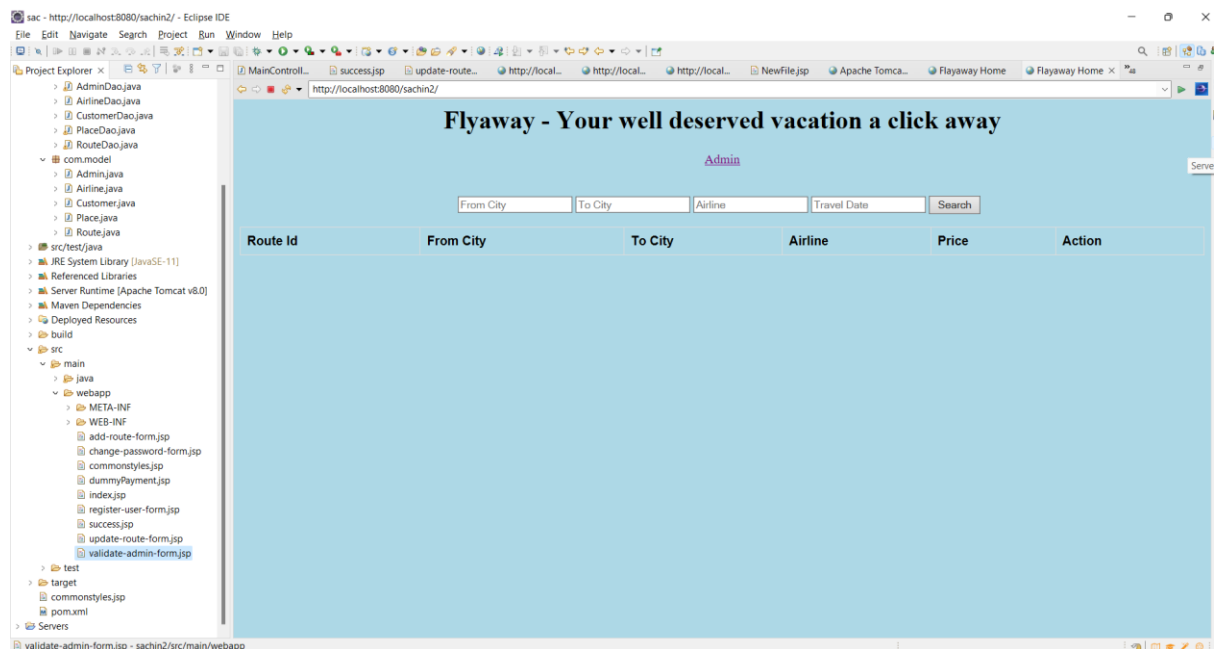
sac - http://localhost:8080/sachin2/ - Eclipse IDE

File Edit Navigate Search Project Run Window Help

Project Explorer ×

AdminDao.java
AirlineDao.java
CustomerDao.java
PlaceDao.java
RouteDao.java
com.model
Admin.java
Airline.java
Customer.java
Place.java
Route.java
src/test/java
JRE System Library [JavaSE-11]
Referenced Libraries
Server Runtime [Apache Tomcat v8.0]
Maven Dependencies
Deployed Resources
build
src
main
java
webapp
META-INF
WEB-INF
add-route-form.jsp
change-password-form.jsp
commonstyles.jsp
dummyPayment.jsp
index.jsp
register-user-form.jsp
success.jsp
update-route-form.jsp
validate-admin-form.jsp
test
target
commonstyles.jsp
pom.xml
Servers

MainControll... success.jsp update-route... http://local... http://local... http://local... NewFile.jsp Apache Tomca... Flayaway Home Flayaway Home × »48

http://localhost:8080/sachin2/

Flyaway - Your well deserved vacation a click away

Admin

From City | To City | Airline | Travel Date | Search

| Route Id | From City | To City | Airline | Price | Action |
|---|---|---|---|---|---|

Serve

validate-admin-form.jsp - sachin2/src/main/webapp